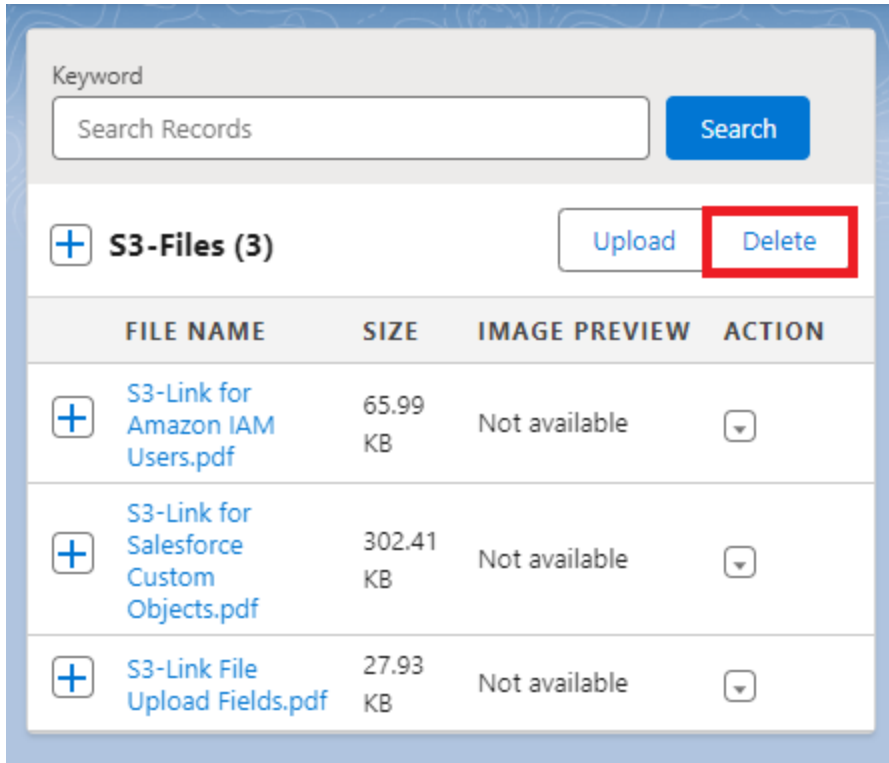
Keyword

Search Records

Search

S3-Files (3)

Upload Delete

| | FILE NAME | SIZE | IMAGE PREVIEW | ACTION |
|---|---|---|---|---|
| + | S3-Link for Amazon IAM Users.pdf | 65.99 KB | Not available | |
| + | S3-Link for Salesforce Custom Objects.pdf | 302.41 KB | Not available | |
| + | S3-Link File Upload Fields.pdf | 27.93 KB | Not available | |